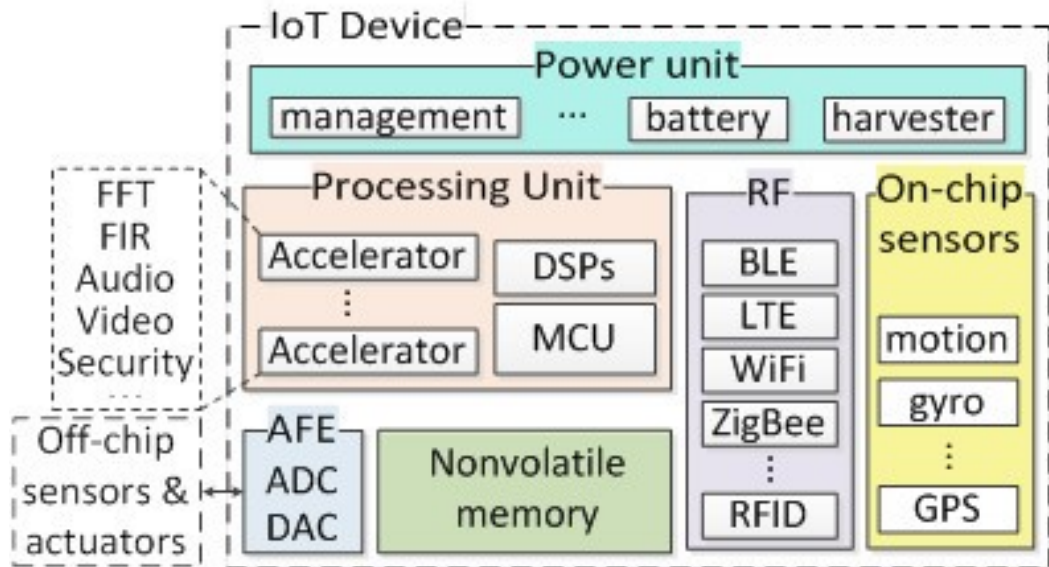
IoT Device

Power unit
management ··· battery harvester

FFT
FIR
Audio
Video
Security
···

Processing Unit
Accelerator
⋮
Accelerator
DSPs
MCU

RF
BLE
LTE
WiFi
ZigBee
⋮
RFID

On-chip sensors
motion
gyro
⋮
GPS

Off-chip sensors & actuators

AFE
ADC
DAC

Nonvolatile memory